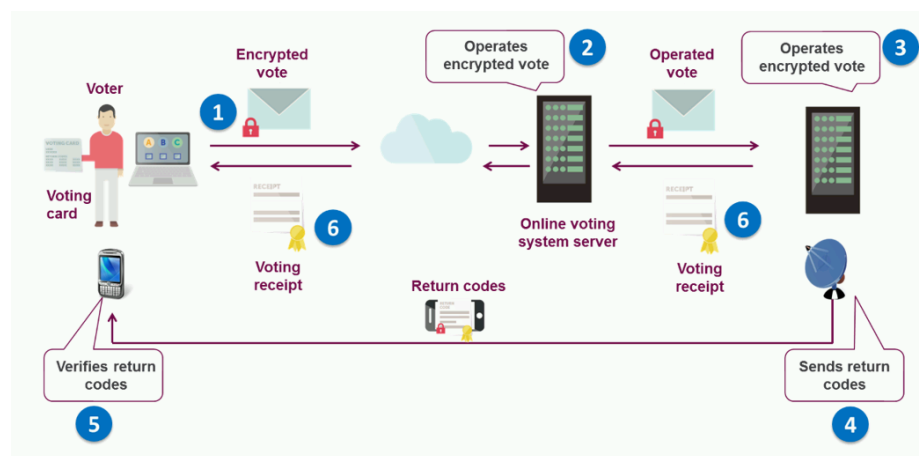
Voter

Voting card

Encrypted vote

1

RECEIPT

6

Voting receipt

Operates encrypted vote

2

Online voting system server

Operated vote

RECEIPT

6

Voting receipt

Operates encrypted vote

3

Return codes

Verifies return codes

5

Sends return codes

4